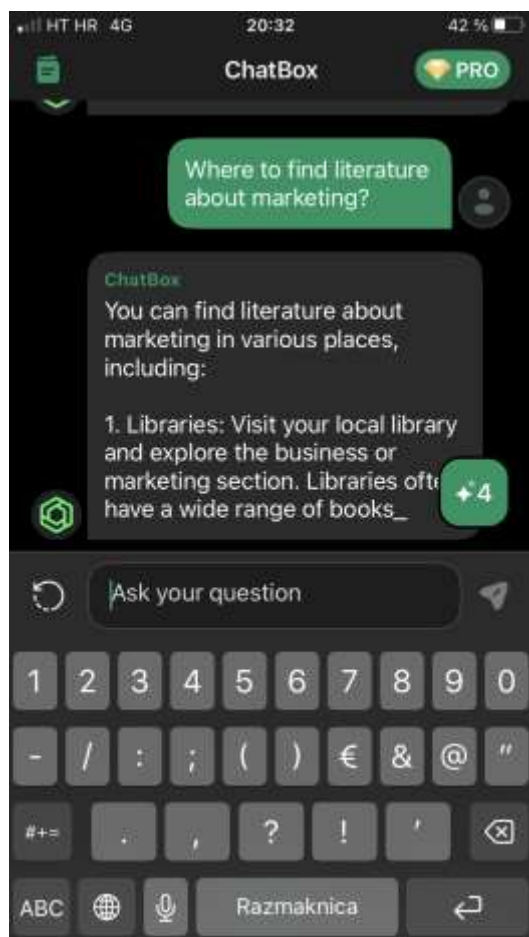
HT HR 4G 20:32 42 %

ChatBox PRO

Where to find literature about marketing?

ChatBox
You can find literature about marketing in various places, including:

1. Libraries: Visit your local library and explore the business or marketing section. Libraries oft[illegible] have a wide range of books_

+4

Ask your question

1 2 3 4 5 6 7 8 9 0
- / : ; ( ) € & @ "
#+= . , ? ! '
ABC Razmaknica